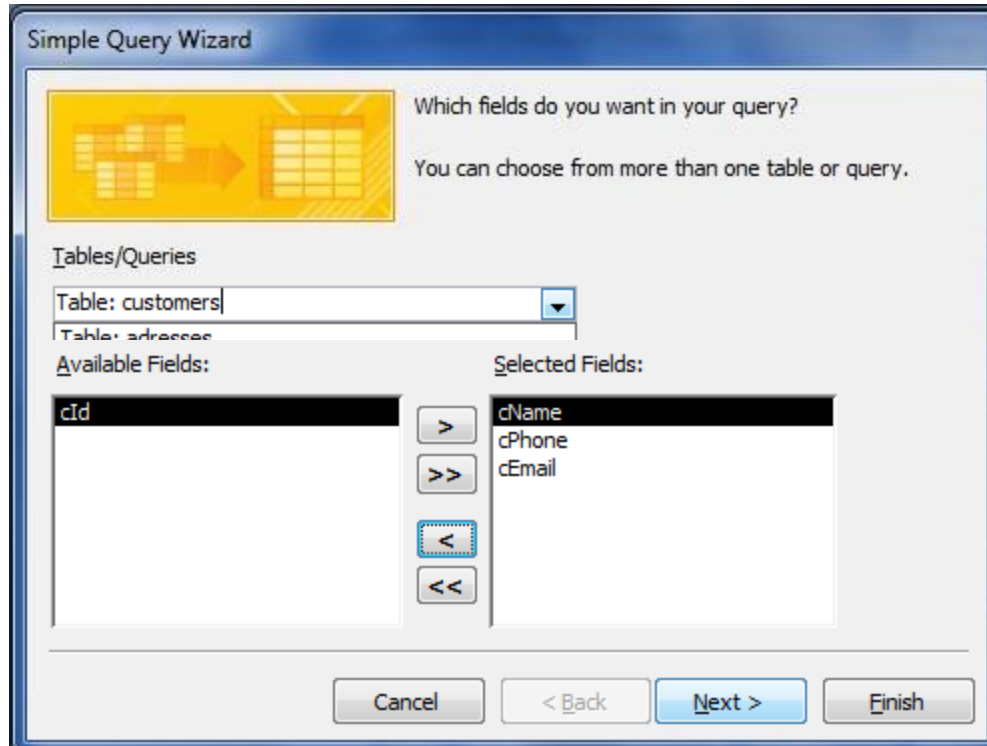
Simple Query Wizard

Which fields do you want in your query?

You can choose from more than one table or query.

Tables/Queries

Table: customers

Table: adresses

Available Fields:

cId

>

>>

<

<<

Selected Fields:

cName
cPhone
cEmail

Cancel

< Back

Next >

Finish